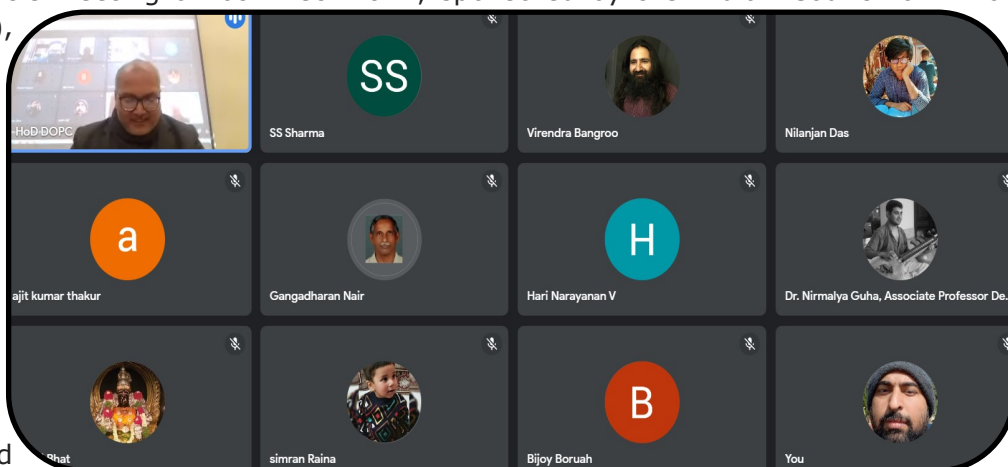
HoD DOPC

SS

SS Sharma

Virendra Bangroo

Nilanjan Das

a

ajit kumar thakur

Gangadharan Nair

H

Hari Narayanan V

Dr. Nirmalya Guha, Associate Professor De.

Bhat

simran Raina

B

Bijoy Boruah

You